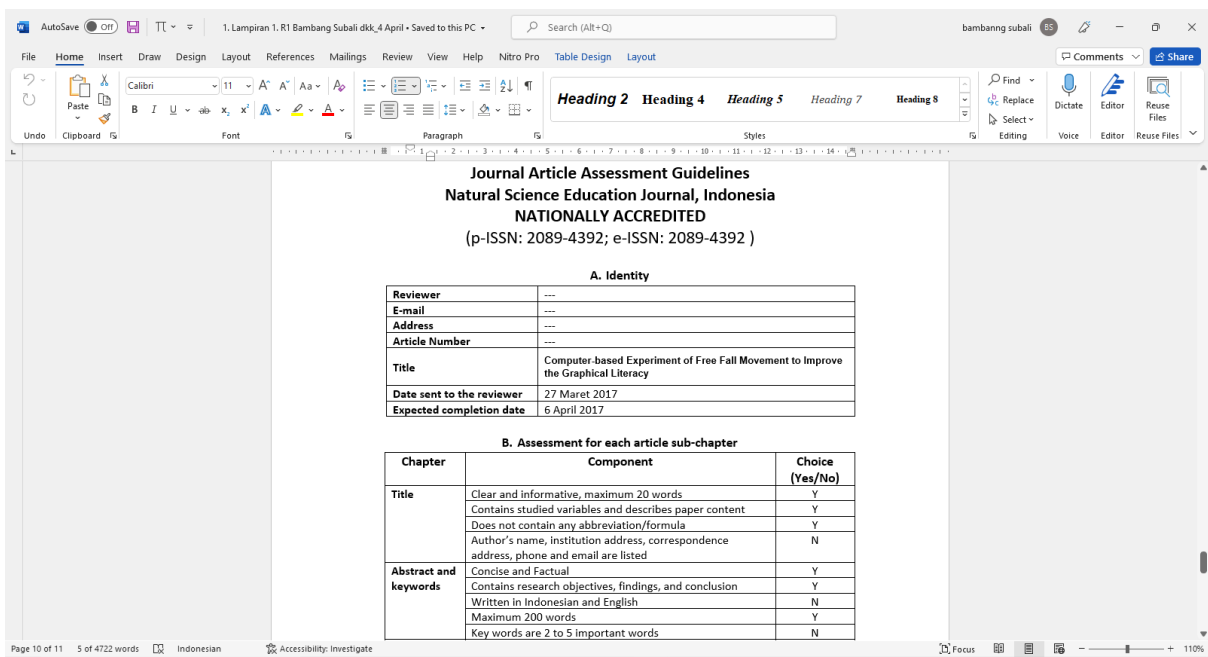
AutoSave Off 1. Lampiran 1. R1 Bambang Subali dkk_4 April • Saved to this PC Search (Alt+Q) bambanng subali BS

File Home Insert Draw Design Layout References Mailings Review View Help Nitro Pro Table Design Layout Comments Share

Undo Paste Clipboard Calibri 11 Font Paragraph Heading 2 Heading 4 Heading 5 Heading 7 Heading 8 Styles Find Replace Select Editing Dictate Voice Editor Editor Reuse Files Reuse Files

Journal Article Assessment Guidelines
Natural Science Education Journal, Indonesia
NATIONALLY ACCREDITED
(p-ISSN: 2089-4392; e-ISSN: 2089-4392 )

A. Identity

| Reviewer | --- |
|---|---|
| E-mail | --- |
| Address | --- |
| Article Number | --- |
| Title | Computer-based Experiment of Free Fall Movement to Improve the Graphical Literacy |
| Date sent to the reviewer | 27 Maret 2017 |
| Expected completion date | 6 April 2017 |

B. Assessment for each article sub-chapter

| Chapter | Component | Choice (Yes/No) |
|---|---|---|
| Title | Clear and informative, maximum 20 words | Y |
| | Contains studied variables and describes paper content | Y |
| | Does not contain any abbreviation/formula | Y |
| | Author's name, institution address, correspondence address, phone and email are listed | N |
| Abstract and keywords | Concise and Factual | Y |
| | Contains research objectives, findings, and conclusion | Y |
| | Written in Indonesian and English | N |
| | Maximum 200 words | Y |
| | Key words are 2 to 5 important words | N |

Page 10 of 11 5 of 4722 words Indonesian Accessibility: Investigate Focus 110%